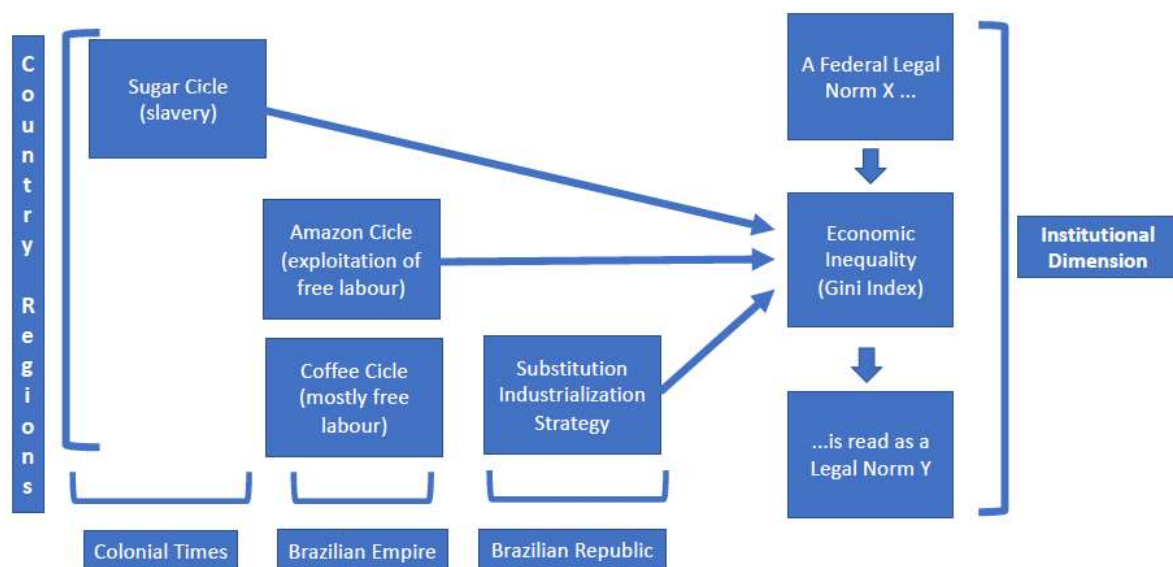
Country Regions

Sugar Cicle (slavery)

Amazon Cicle (exploitation of free labour)

Coffee Cicle (mostly free labour)

Substitution Industrialization Strategy

A Federal Legal Norm X ...

Economic Inequality (Gini Index)

...is read as a Legal Norm Y

Institutional Dimension

Colonial Times

Brazilian Empire

Brazilian Republic